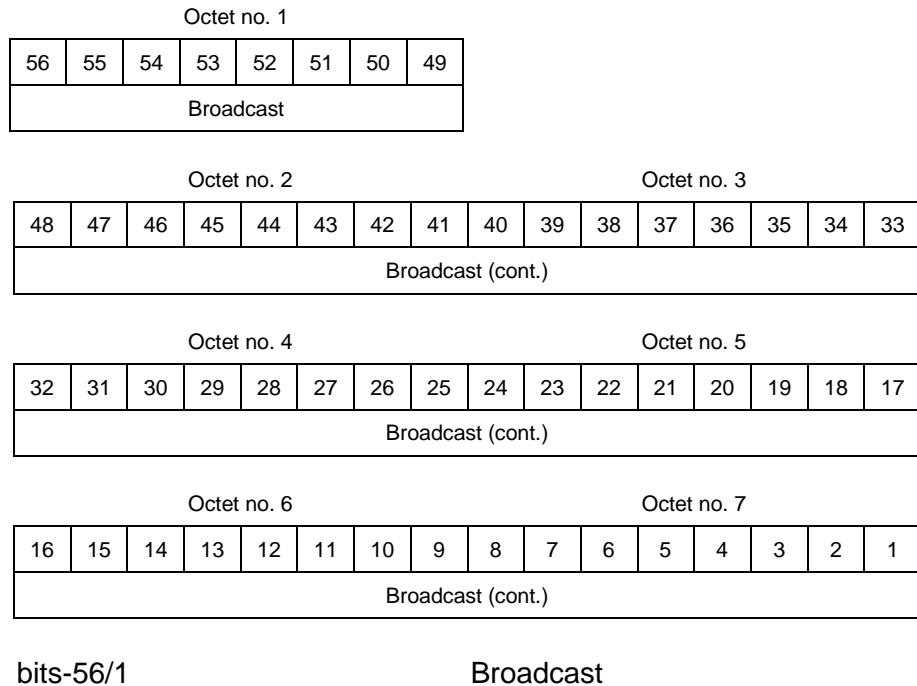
Octet no. 1

| 56 | 55 | 54 | 53 | 52 | 51 | 50 | 49 |
|---|---|---|---|---|---|---|---|
| Broadcast | | | | | | | |

Octet no. 2 Octet no. 3

| 48 | 47 | 46 | 45 | 44 | 43 | 42 | 41 | 40 | 39 | 38 | 37 | 36 | 35 | 34 | 33 |
|---|---|---|---|---|---|---|---|---|---|---|---|---|---|---|---|
| Broadcast (cont.) | | | | | | | | | | | | | | | |

Octet no. 4 Octet no. 5

| 32 | 31 | 30 | 29 | 28 | 27 | 26 | 25 | 24 | 23 | 22 | 21 | 20 | 19 | 18 | 17 |
|---|---|---|---|---|---|---|---|---|---|---|---|---|---|---|---|
| Broadcast (cont.) | | | | | | | | | | | | | | | |

Octet no. 6 Octet no. 7

| 16 | 15 | 14 | 13 | 12 | 11 | 10 | 9 | 8 | 7 | 6 | 5 | 4 | 3 | 2 | 1 |
|---|---|---|---|---|---|---|---|---|---|---|---|---|---|---|---|
| Broadcast (cont.) | | | | | | | | | | | | | | | |

bits-56/1 Broadcast